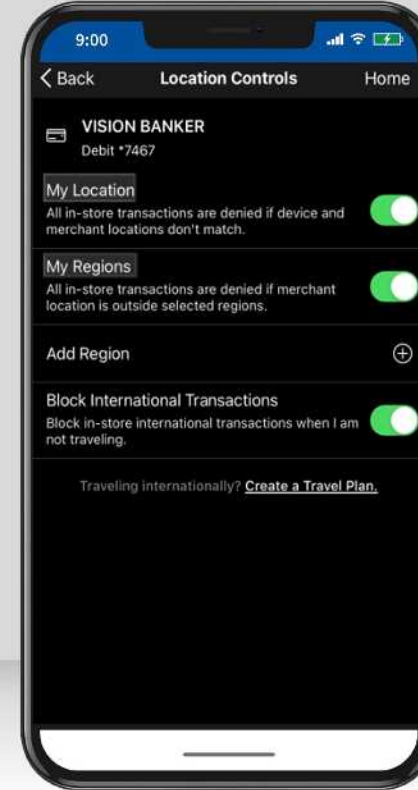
9:00

Back
Location Controls
Home

VISION BANKER
Debit *7467

My Location
All in-store transactions are denied if device and merchant locations don't match.

My Regions
All in-store transactions are denied if merchant location is outside selected regions.

Add Region

Block International Transactions
Block in-store international transactions when I am not traveling.

Traveling internationally? Create a Travel Plan.